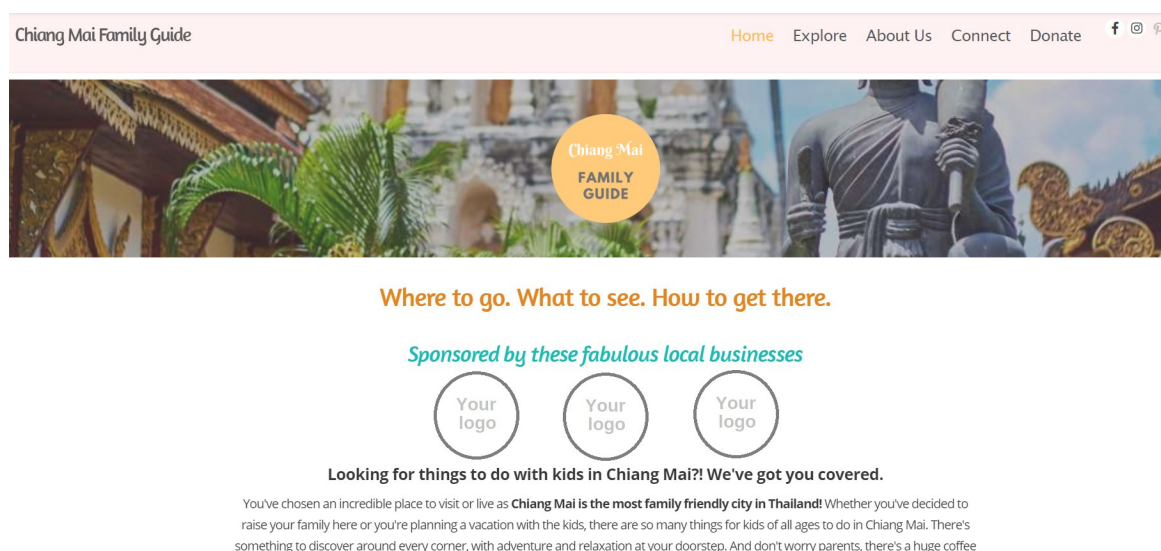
Chiang Mai Family Guide

Home Explore About Us Connect Donate

Chiang Mai
FAMILY GUIDE

Where to go. What to see. How to get there.

Sponsored by these fabulous local businesses

Your logo

Your logo

Your logo

Looking for things to do with kids in Chiang Mai?! We've got you covered.

You've chosen an incredible place to visit or live as **Chiang Mai is the most family friendly city in Thailand!** Whether you've decided to raise your family here or you're planning a vacation with the kids, there are so many things for kids of all ages to do in Chiang Mai. There's something to discover around every corner, with adventure and relaxation at your doorstep. And don't worry parents, there's a huge coffee